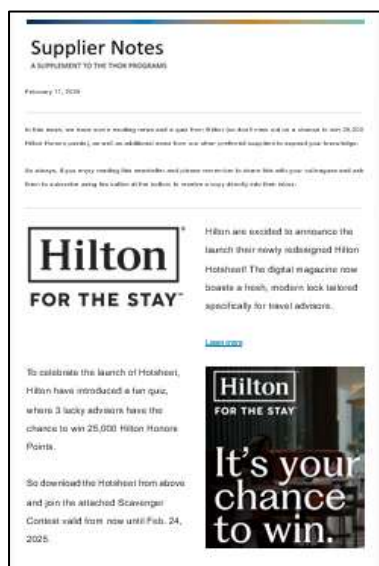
Supplier Notes

A SUPPLEMENT TO THE THOR PROGRAMS

February 17, 2025

In this issue, we have some exciting news and a quiz from Hilton (so don't miss out on a chance to win 25,000 Hilton Honors points), as well as additional news from our other preferred suppliers to expand your knowledge.

As always, if you enjoy reading this newsletter and please remember to share this with your colleagues and ask them to subscribe using the button at the bottom to receive a copy directly into their inbox.

Hilton

FOR THE STAY™

Hilton are excited to announce the launch their newly redesigned Hilton Hotsheet! The digital magazine now boasts a fresh, modern look tailored specifically for travel advisors.

Learn more

To celebrate the launch of Hotsheet, Hilton have introduced a fun quiz, where 3 lucky advisors have the chance to win 25,000 Hilton Honors Points.

So download the Hotsheet from above and join the attached Scavenger Contest valid from now until Feb. 24, 2025.

Hilton

FOR THE STAY

It's your chance to win.